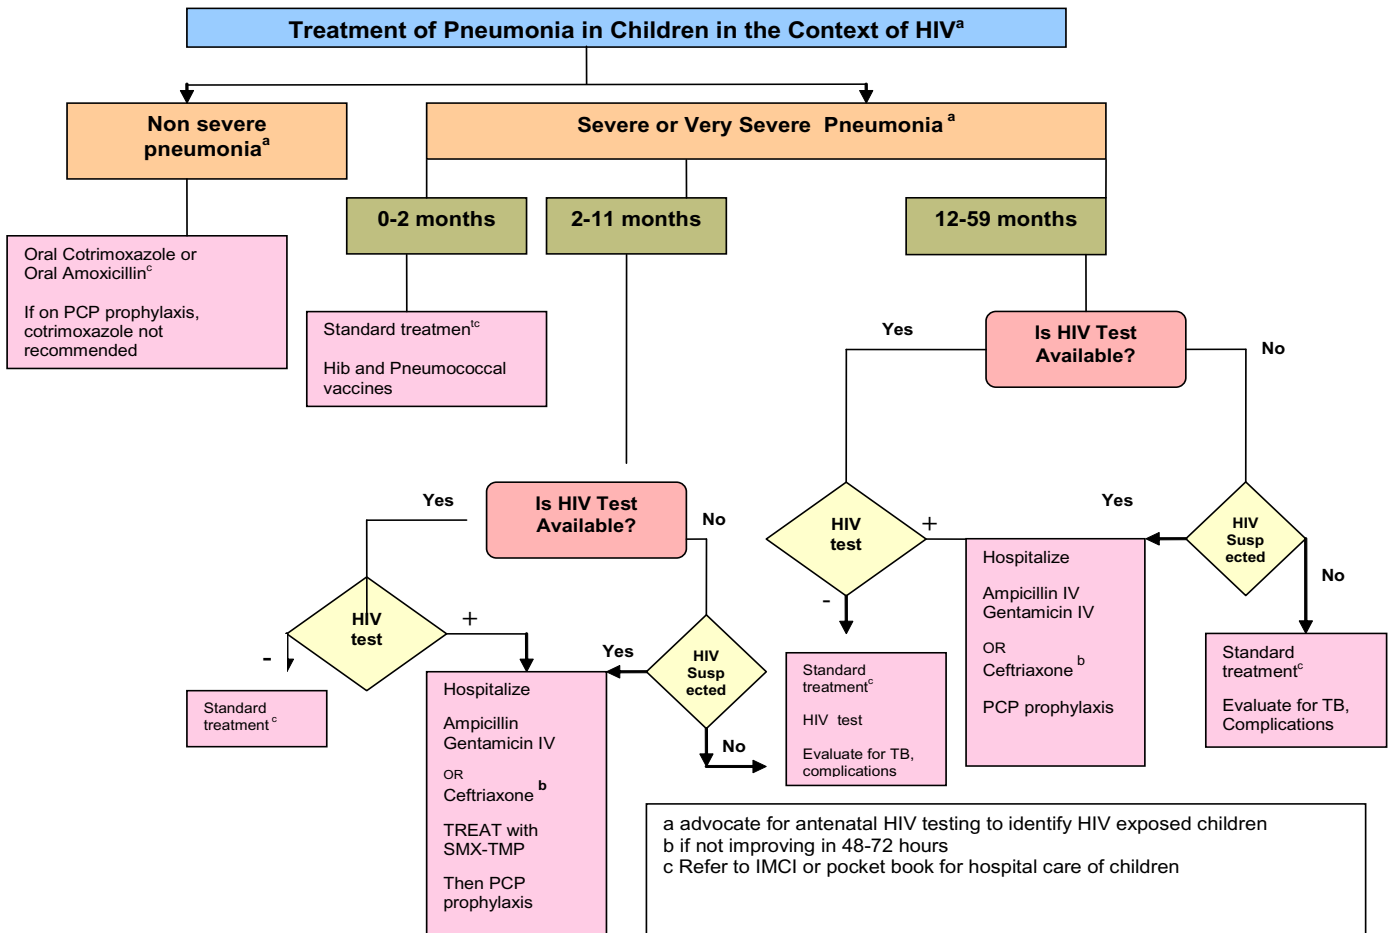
Treatment of Pneumonia in Children in the Context of HIV$^{a}$

Non severe pneumonia$^{a}$

Oral Cotrimoxazole or Oral Amoxicillin$^{c}$

If on PCP prophylaxis, cotrimoxazole not recommended

Severe or Very Severe Pneumonia $^{a}$

0-2 months

Standard treatmen$^{tc}$

Hib and Pneumococcal vaccines

2-11 months

Is HIV Test Available?

Yes

No

HIV test

+

-

Standard treatment $^{c}$

HIV Susp ected

Yes

No

Hospitalize

Ampicillin Gentamicin IV

OR

Ceftriaxone $^{b}$

TREAT with SMX-TMP

Then PCP prophylaxis

12-59 months

Is HIV Test Available?

Yes

No

HIV test

+

-

Standard treatment$^{c}$

HIV test

Evaluate for TB, complications

HIV Susp ected

Yes

No

Hospitalize

Ampicillin IV Gentamicin IV

OR

Ceftriaxone $^{b}$

PCP prophylaxis

Standard treatment$^{c}$

Evaluate for TB, Complications

a advocate for antenatal HIV testing to identify HIV exposed children
b if not improving in 48-72 hours
c Refer to IMCI or pocket book for hospital care of children